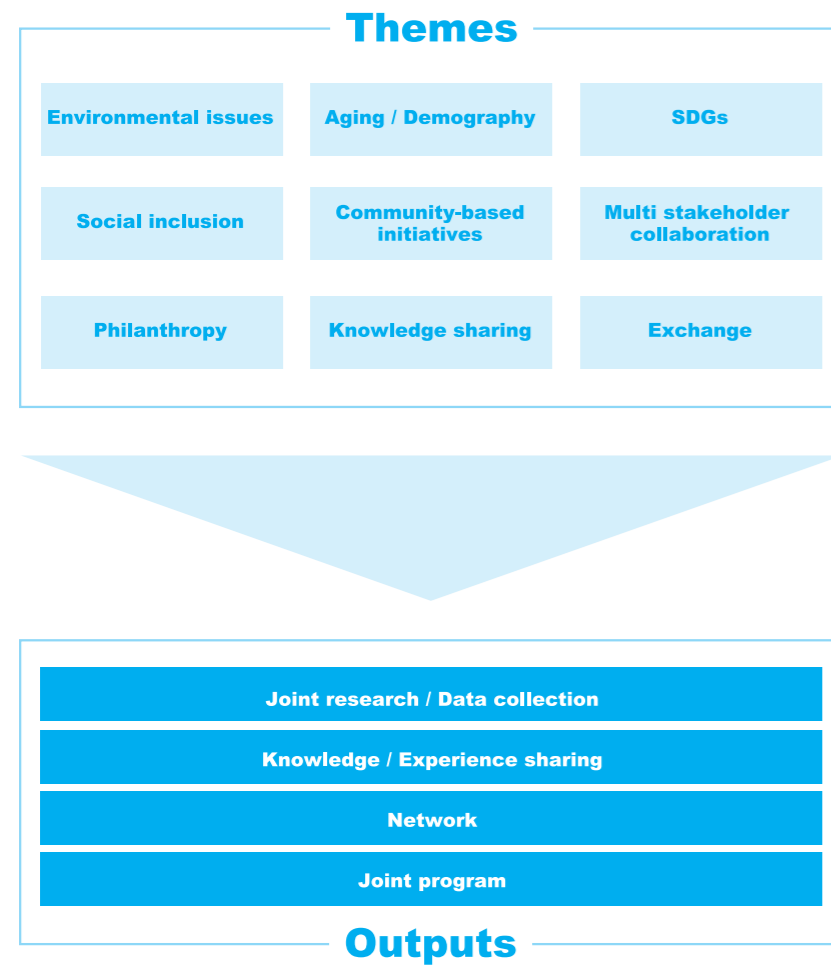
Themes

Environmental issues

Aging / Demography

SDGs

Social inclusion

Community-based initiatives

Multi stakeholder collaboration

Philanthropy

Knowledge sharing

Exchange

Joint research / Data collection

Knowledge / Experience sharing

Network

Joint program

Outputs